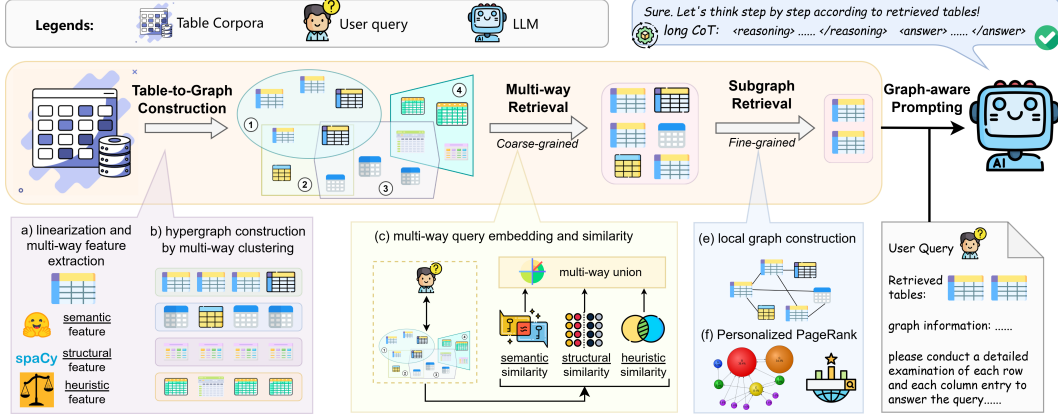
Legends: Table Corpora User query LLM

Sure. Let's think step by step according to retrieved tables!

long CoT: <reasoning> ...... </reasoning> <answer> ...... </answer>

Table-to-Graph Construction

1 2 3 4

Multi-way Retrieval

Coarse-grained

Subgraph Retrieval

Fine-grained

Graph-aware Prompting

AI

a) linearization and multi-way feature extraction

semantic feature

spaCy structural feature

heuristic feature

b) hypergraph construction by multi-way clustering

(c) multi-way query embedding and similarity

multi-way union

semantic similarity

structural similarity

heuristic similarity

(e) local graph construction

(f) Personalized PageRank

User Query

Retrieved tables:

graph information: ......

please conduct a detailed examination of each row and each column entry to answer the query......